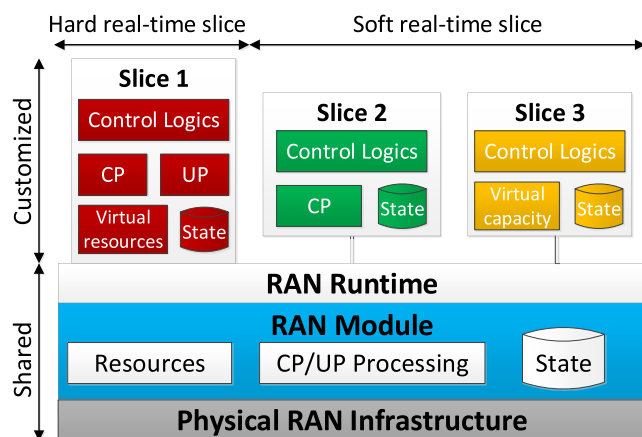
Hard real-time slice

Soft real-time slice

Customized

Slice 1

Control Logics

CP

UP

Virtual resources

State

Slice 2

Control Logics

CP

State

Slice 3

Control Logics

Virtual capacity

State

Shared

RAN Runtime

RAN Module

Resources

CP/UP Processing

State

Physical RAN Infrastructure